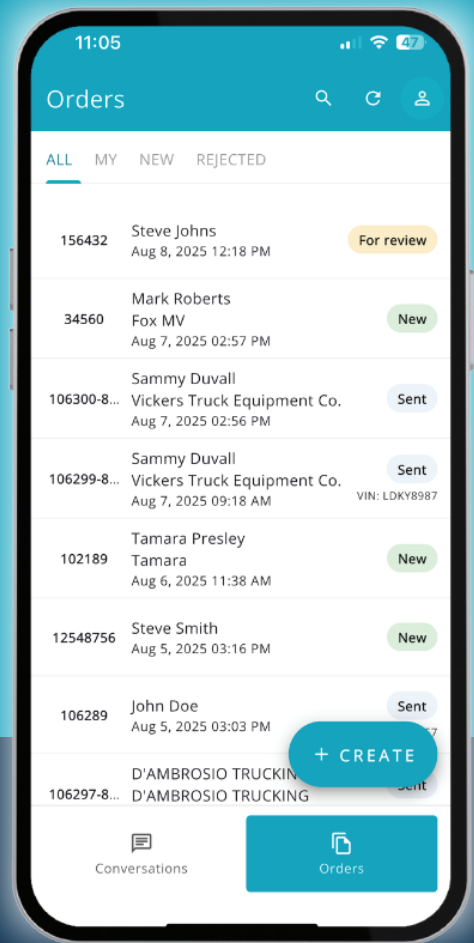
11:05
47

Orders

ALL MY NEW REJECTED

156432 Steve Johns
Aug 8, 2025 12:18 PM
For review

34560 Mark Roberts
Fox MV
Aug 7, 2025 02:57 PM
New

106300-8... Sammy Duvall
Vickers Truck Equipment Co.
Aug 7, 2025 02:56 PM
Sent

106299-8... Sammy Duvall
Vickers Truck Equipment Co.
Aug 7, 2025 09:18 AM
Sent
VIN: LDKY8987

102189 Tamara Presley
Tamara
Aug 6, 2025 11:38 AM
New

12548756 Steve Smith
Aug 5, 2025 03:16 PM
New

106289 John Doe
Aug 5, 2025 03:03 PM
Sent
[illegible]7

106297-8... D'AMBROSIO TRUCKIN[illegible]
D'AMBROSIO TRUCKING
Sent

+ CREATE

Conversations
Orders